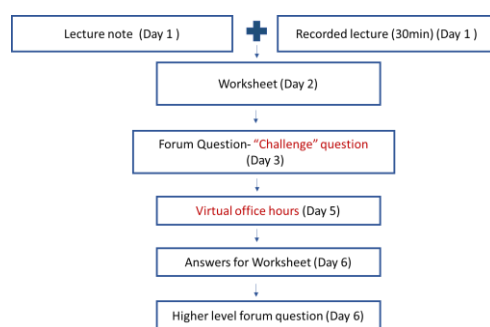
Lecture note (Day 1 )

Recorded lecture (30min) (Day 1 )

Worksheet (Day 2)

Forum Question- "Challenge" question (Day 3)

Virtual office hours (Day 5)

Answers for Worksheet (Day 6)

Higher level forum question (Day 6)